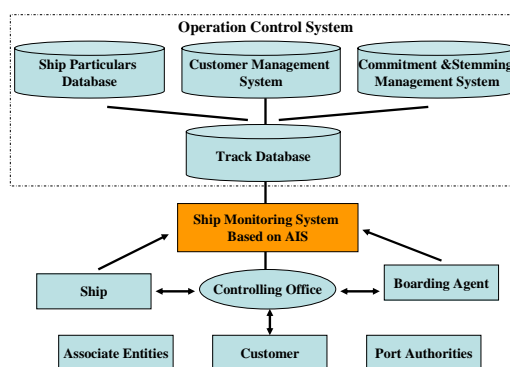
Operation Control System

Ship Particulars Database

Customer Management System

Commitment &Stemming Management System

Track Database

Ship Monitoring System Based on AIS

Ship

Controlling Office

Boarding Agent

Associate Entities

Customer

Port Authorities